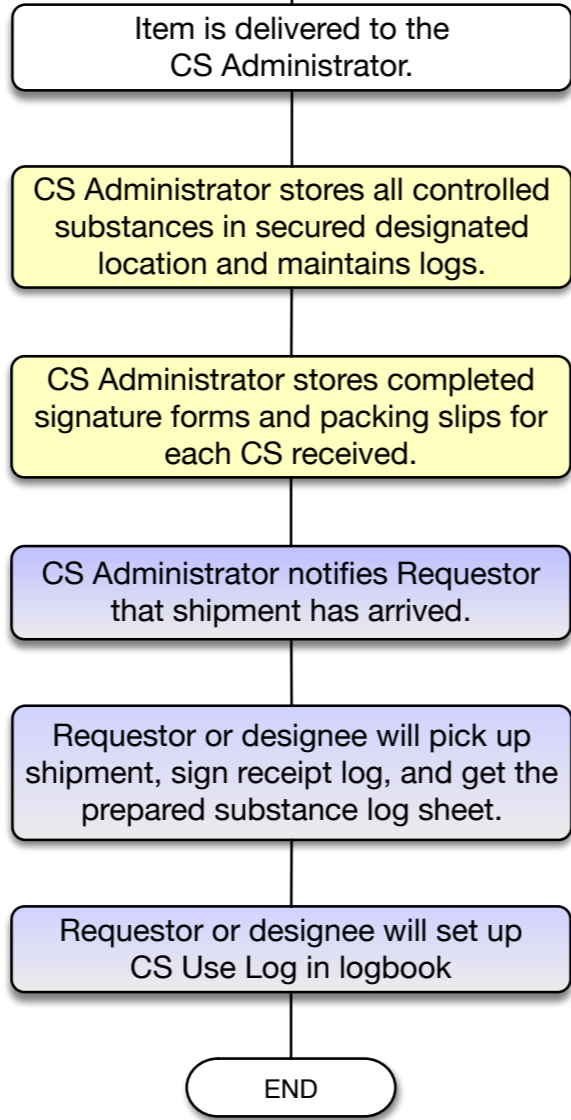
Item is delivered to the CS Administrator.

CS Administrator stores all controlled substances in secured designated location and maintains logs.

CS Administrator stores completed signature forms and packing slips for each CS received.

CS Administrator notifies Requestor that shipment has arrived.

Requestor or designee will pick up shipment, sign receipt log, and get the prepared substance log sheet.

Requestor or designee will set up CS Use Log in logbook

END